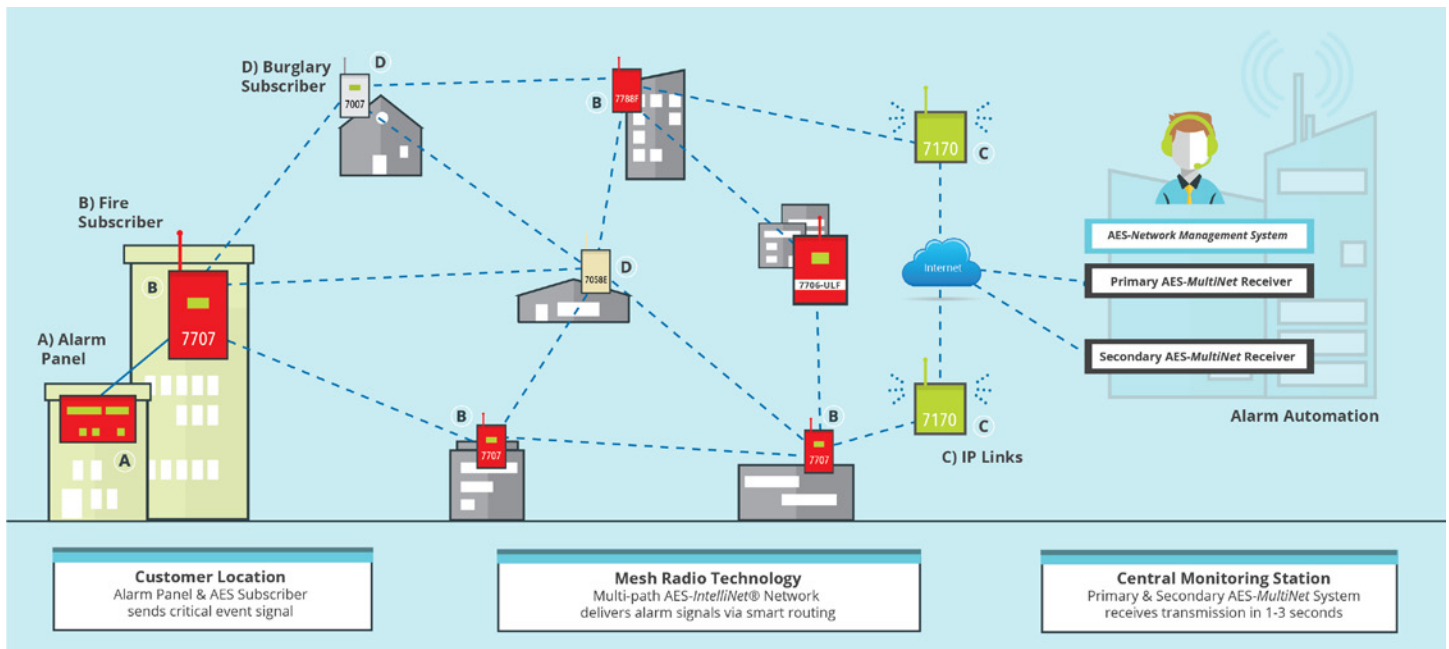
D) Burglary Subscriber

D

7007

B

7788F

7170

C

B) Fire Subscriber

B

7707

7058E

D

7706-ULF

Internet

AES-Network Management System

Primary AES-MultiNet Receiver

Secondary AES-MultiNet Receiver

A) Alarm Panel

A

B

7707

B

7707

7170

C

C) IP Links

Alarm Automation

Customer Location
Alarm Panel & AES Subscriber sends critical event signal

Mesh Radio Technology
Multi-path AES-IntelliNet® Network delivers alarm signals via smart routing

Central Monitoring Station
Primary & Secondary AES-MultiNet System receives transmission in 1-3 seconds